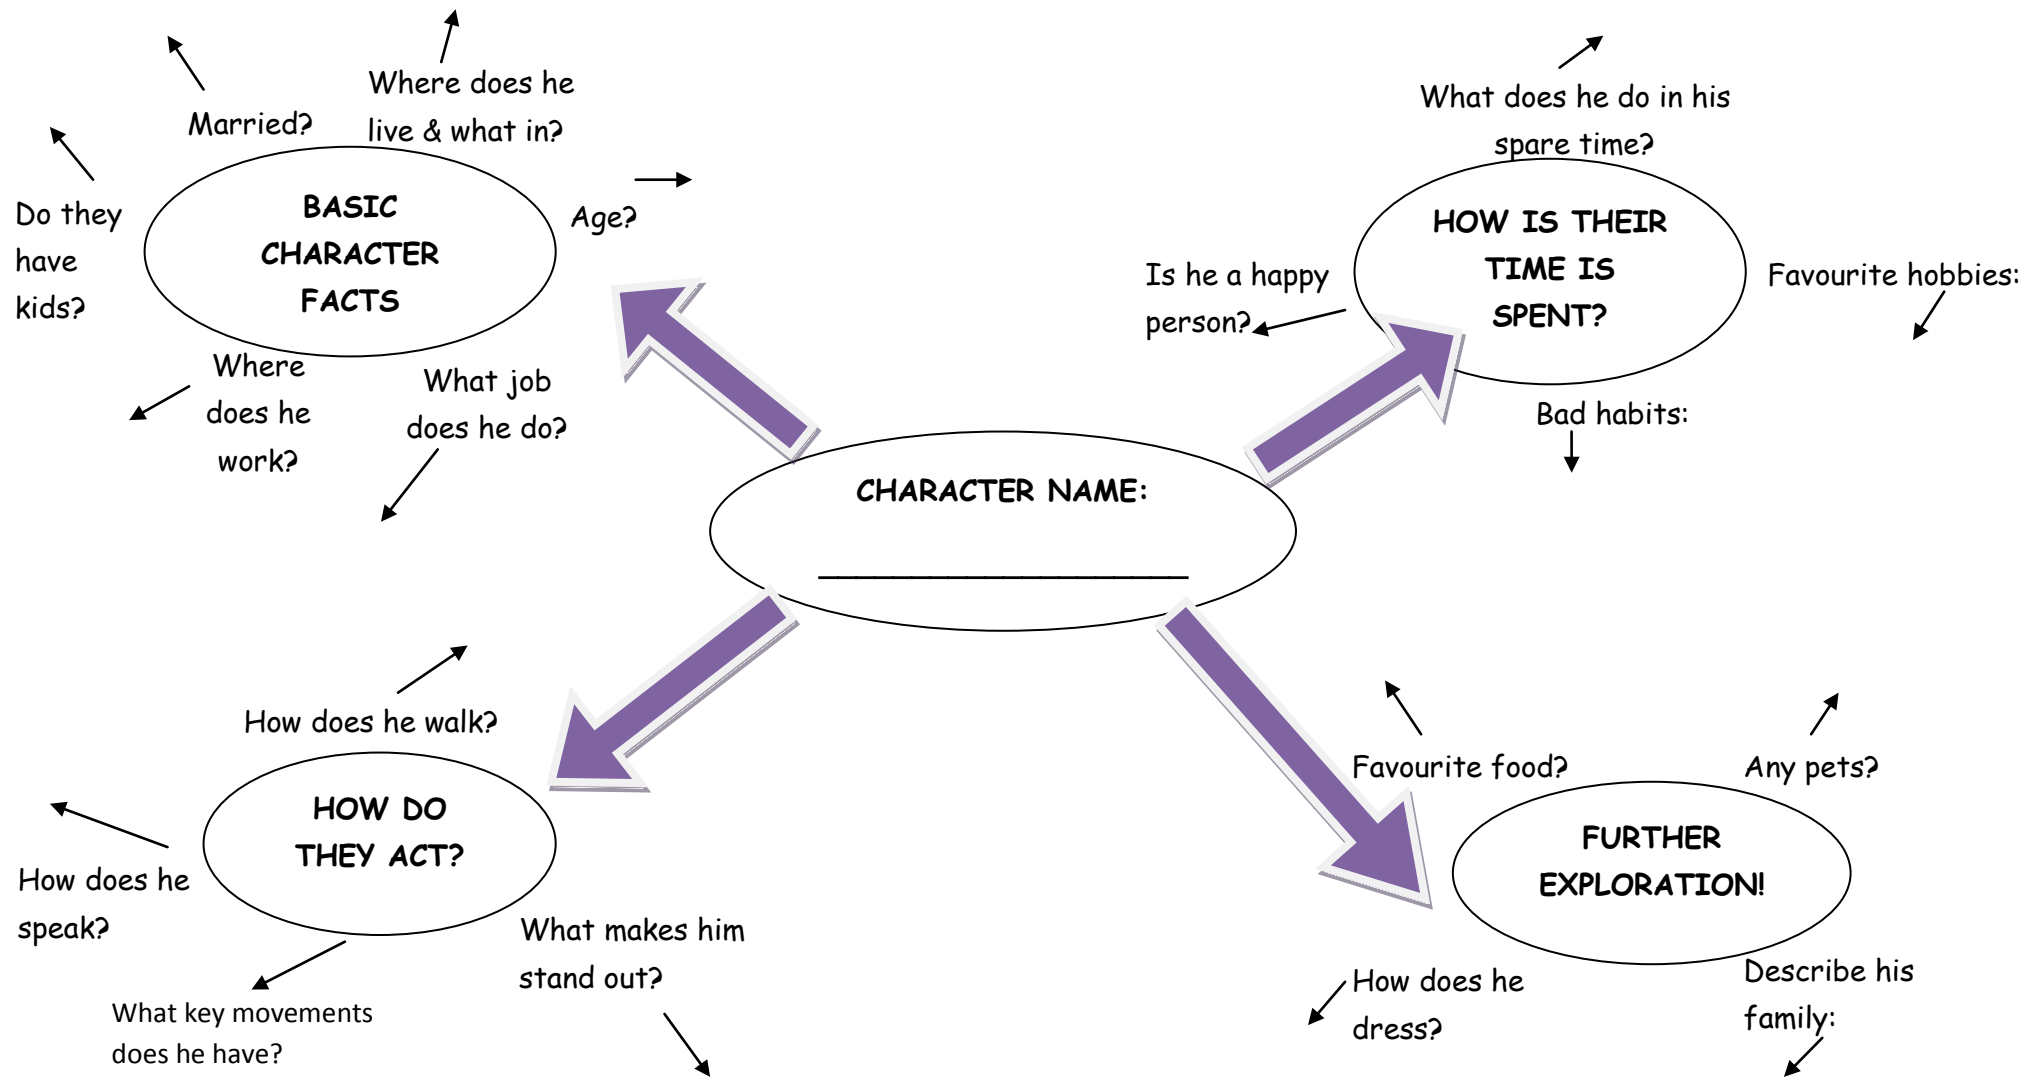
Married?

Where does he live & what in?

Do they have kids?

BASIC CHARACTER FACTS

Age?

Where does he work?

What job does he do?

What does he do in his spare time?

HOW IS THEIR TIME IS SPENT?

Is he a happy person?

Favourite hobbies:

Bad habits:

CHARACTER NAME:

______________________

How does he walk?

HOW DO THEY ACT?

How does he speak?

What makes him stand out?

What key movements does he have?

Favourite food?

Any pets?

FURTHER EXPLORATION!

How does he dress?

Describe his family: